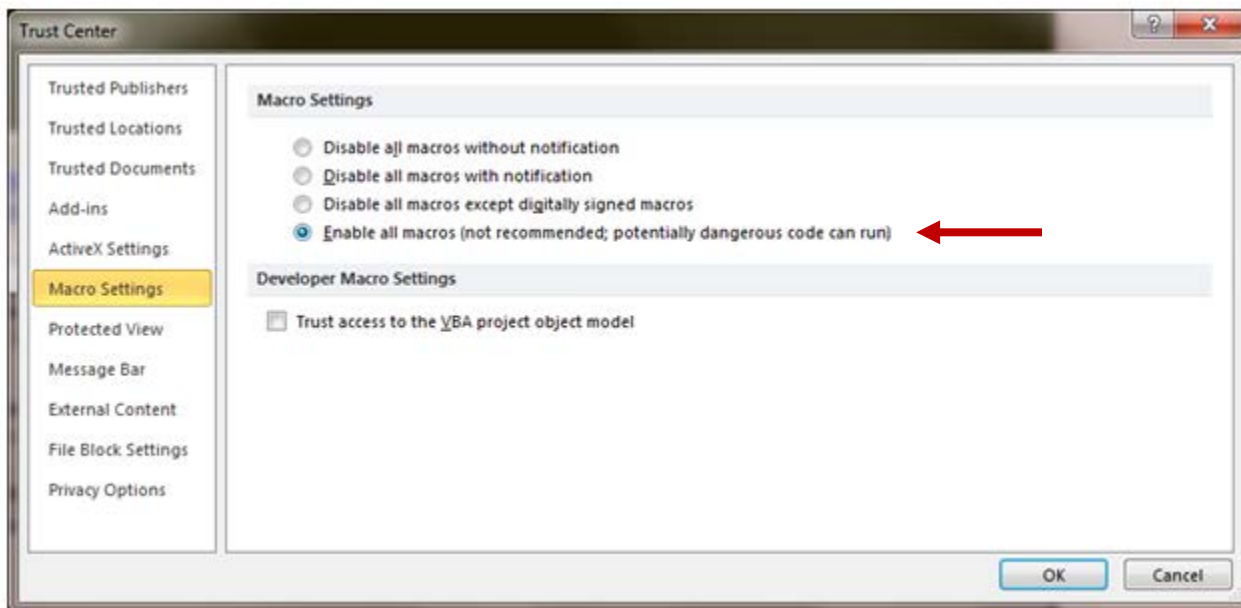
Trust Center

?

Trusted Publishers
Trusted Locations
Trusted Documents
Add-ins
ActiveX Settings
Macro Settings
Protected View
Message Bar
External Content
File Block Settings
Privacy Options

Macro Settings

Disable all macros without notification
Disable all macros with notification
Disable all macros except digitally signed macros
Enable all macros (not recommended; potentially dangerous code can run)

Developer Macro Settings

Trust access to the VBA project object model

OK
Cancel